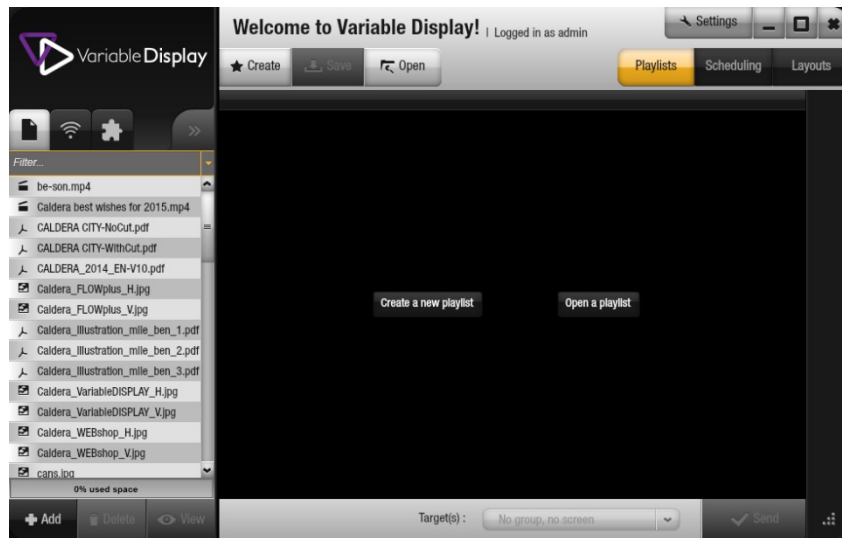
VariableDisplay

Welcome to Variable Display! | Logged in as admin

Settings

Create Save Open

Playlists Scheduling Layouts

Filter...

be-son.mp4
Caldera best wishes for 2015.mp4
CALDERA CITY-NoCut.pdf
CALDERA CITY-WithCut.pdf
CALDERA_2014_EN-V10.pdf
Caldera_FLOWplus_H.jpg
Caldera_FLOWplus_V.jpg
Caldera_Illustration_mlle_ben_1.pdf
Caldera_Illustration_mlle_ben_2.pdf
Caldera_Illustration_mlle_ben_3.pdf
Caldera_VariableDISPLAY_H.jpg
Caldera_VariableDISPLAY_V.jpg
Caldera_WEBshop_H.jpg
Caldera_WEBshop_V.jpg
cans.jpg

0% used space

Add Delete View

Create a new playlist

Open a playlist

Target(s) : No group, no screen

Send